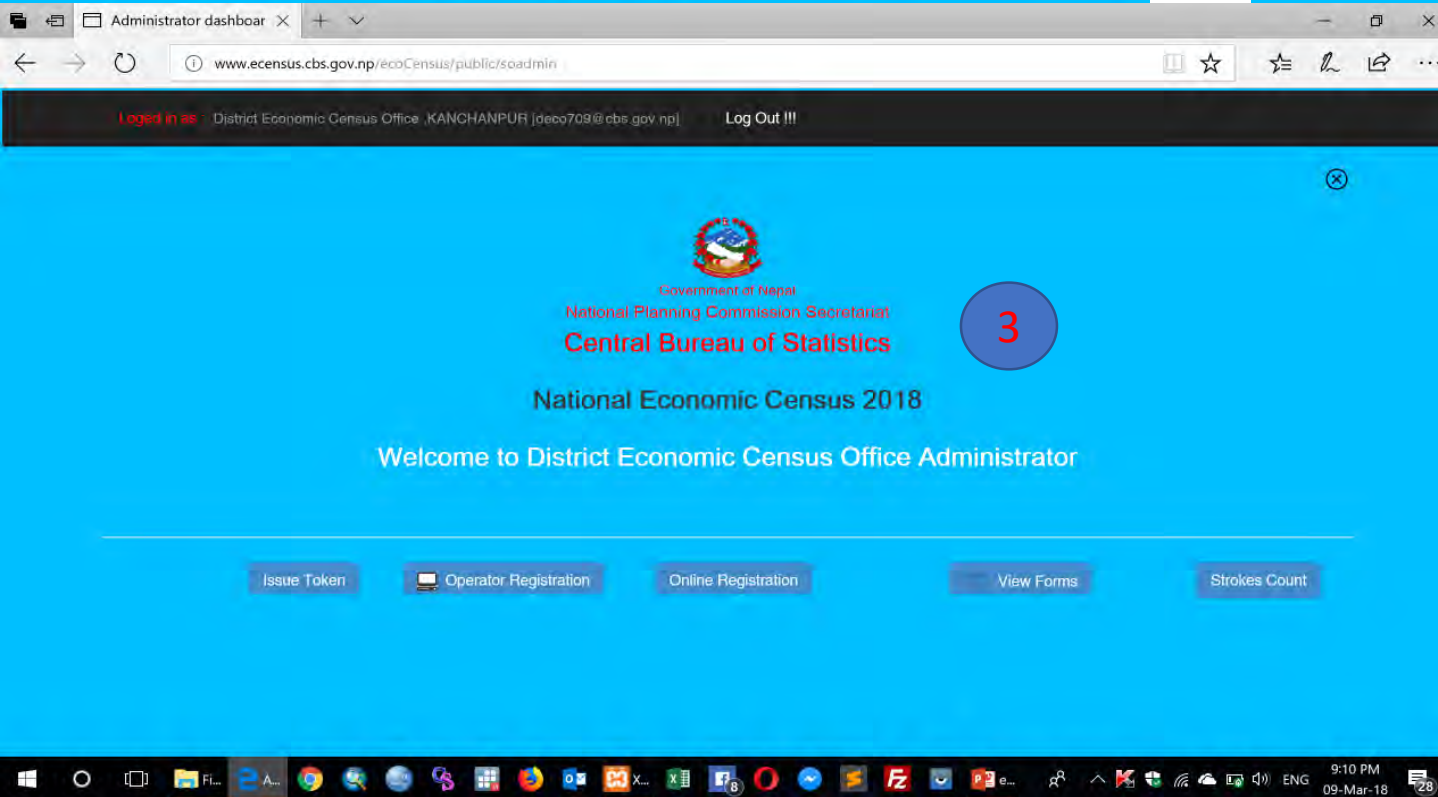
Administrator dashboar

www.ecensus.cbs.gov.np/ecoCensus/public/soadmin

Loged in as District Economic Census Office ,KANCHANPUR [deco709@cbs.gov.np] Log Out !!!

Government of Nepal
National Planning Commission Secretariat
Central Bureau of Statistics

3

National Economic Census 2018

Welcome to District Economic Census Office Administrator

Issue Token
Operator Registration
Online Registration
View Forms
Strokes Count

Fi...
A...
X...
8
e...
ENG
9:10 PM
09-Mar-18
28